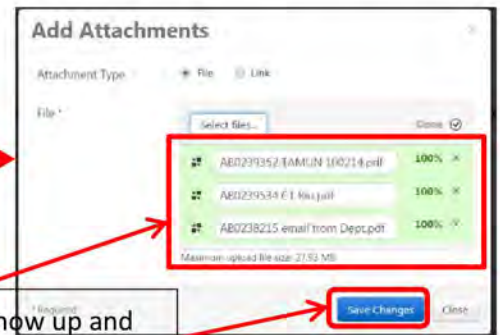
Add Attachments

Attachment Type File Link

File *

Select files...

Done

AB0239352 EAMUN 100214.pdf 100%

AB0239534 E1 file.pdf 100%

AB0238215 email from Dept.pdf 100%

Maximum upload file size: 27.93 MB

* Required

Save Changes

Close

how up and